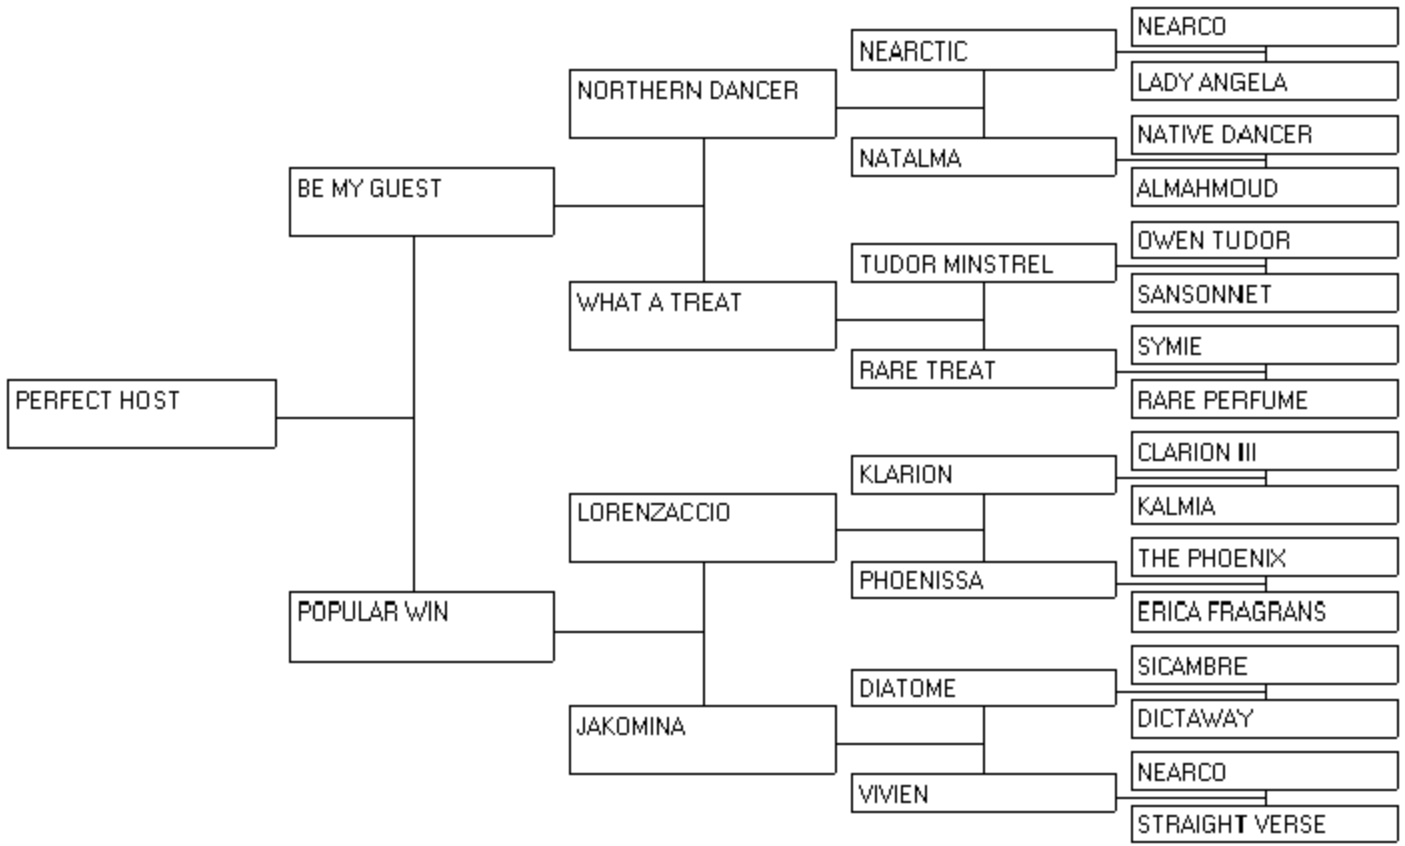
PERFECT HOST

BE MY GUEST

POPULAR WIN

NORTHERN DANCER

WHAT A TREAT

LORENZACCIO

JAKOMINA

NEARCTIC

NATALMA

TUDOR MINSTREL

RARE TREAT

KLARION

PHOENISSA

DIATOME

VIVIEN

NEARCO

LADY ANGELA

NATIVE DANCER

ALMAHMOUD

OWEN TUDOR

SANSONNET

SYMIE

RARE PERFUME

CLARION III

KALMIA

THE PHOENIX

ERICA FRAGRANS

SICAMBRE

DICTAWAY

NEARCO

STRAIGHT VERSE